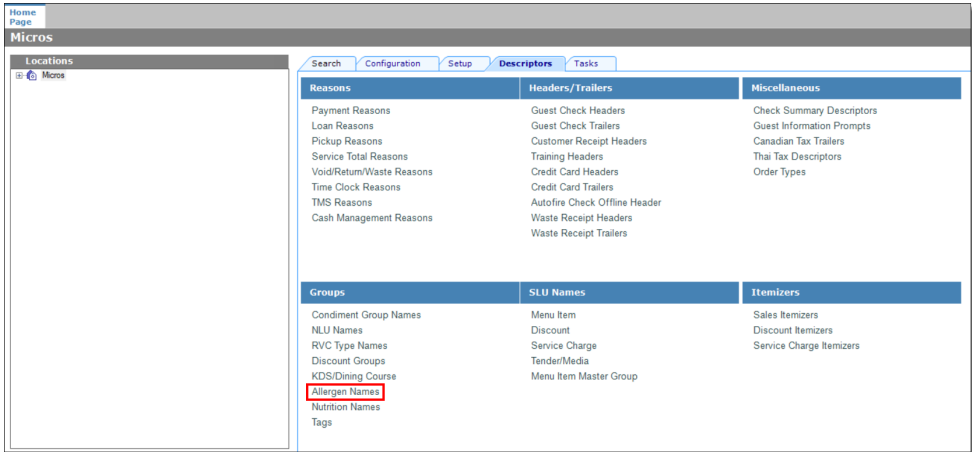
Home Page

Micros

Locations

Micros

Search | Configuration | Setup | Descriptors | Tasks

Reasons
Payment Reasons
Loan Reasons
Pickup Reasons
Service Total Reasons
Void/Return/Waste Reasons
Time Clock Reasons
TMS Reasons
Cash Management Reasons

Headers/Trailers
Guest Check Headers
Guest Check Trailers
Customer Receipt Headers
Training Headers
Credit Card Headers
Credit Card Trailers
Autofire Check Offline Header
Waste Receipt Headers
Waste Receipt Trailers

Miscellaneous
Check Summary Descriptors
Guest Information Prompts
Canadian Tax Trailers
Thai Tax Descriptors
Order Types

Groups
Condiment Group Names
NLU Names
RVC Type Names
Discount Groups
KDS/Dining Course
Allergen Names
Nutrition Names
Tags

SLU Names
Menu Item
Discount
Service Charge
Tender/Media
Menu Item Master Group

Itemizers
Sales Itemizers
Discount Itemizers
Service Charge Itemizers